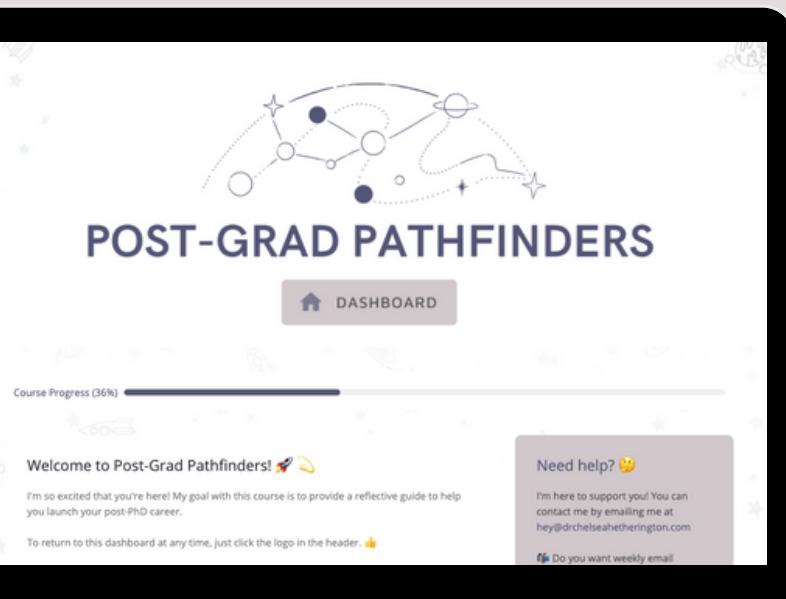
POST-GRAD PATHFINDERS

DASHBOARD

Course Progress (36%)

Welcome to Post-Grad Pathfinders! 🚀 💫

I'm so excited that you're here! My goal with this course is to provide a reflective guide to help you launch your post-PhD career.

To return to this dashboard at any time, just click the logo in the header. 👍

Need help? 🤔

I'm here to support you! You can contact me by emailing me at hey@drchelseahetherington.com

📬 Do you want weekly email